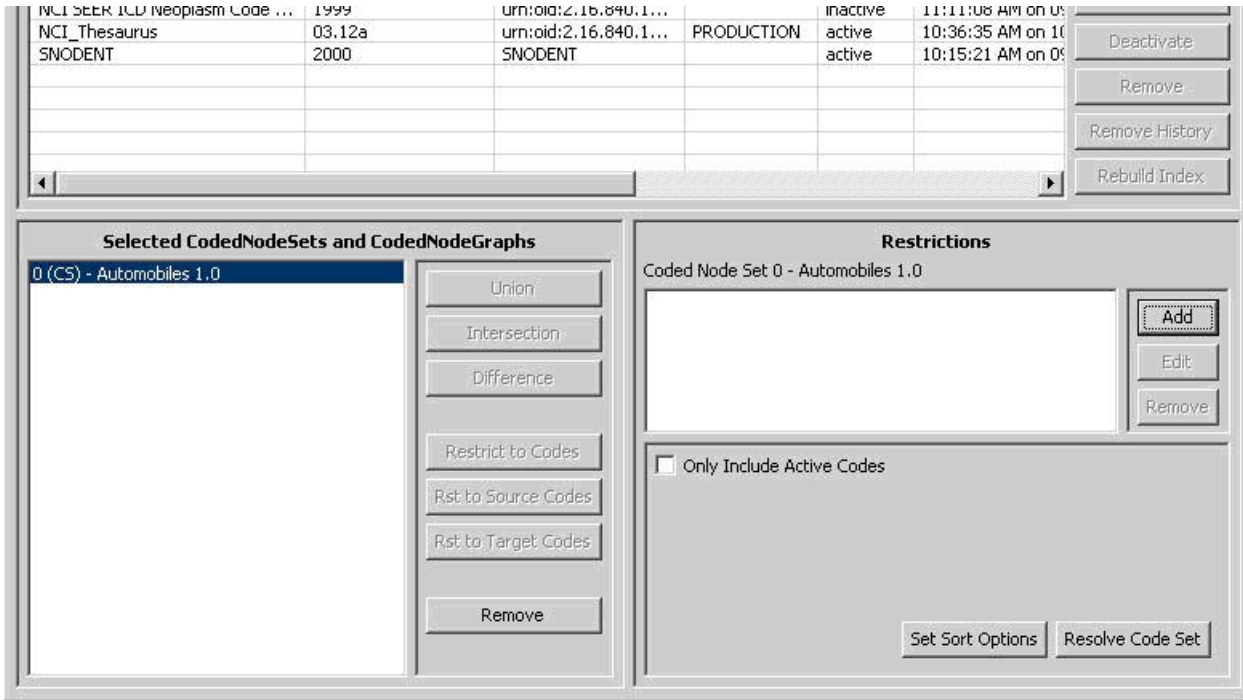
| NCI SEER ICD Neoplasm Code ... | 1999 | urn:oid:2.16.840.1... | | inactive | 11:11:08 AM on 0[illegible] |
|---|---|---|---|---|---|
| NCI_Thesaurus | 03.12a | urn:oid:2.16.840.1... | PRODUCTION | active | 10:36:35 AM on 1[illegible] |
| SNODENT | 2000 | SNODENT | | active | 10:15:21 AM on 0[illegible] |

Deactivate
Remove
Remove History
Rebuild Index

Selected CodedNodeSets and CodedNodeGraphs

0 (CS) - Automobiles 1.0

Union
Intersection
Difference
Restrict to Codes
Rst to Source Codes
Rst to Target Codes
Remove

Restrictions

Coded Node Set 0 - Automobiles 1.0

Add
Edit
Remove

Only Include Active Codes

Set Sort Options
Resolve Code Set